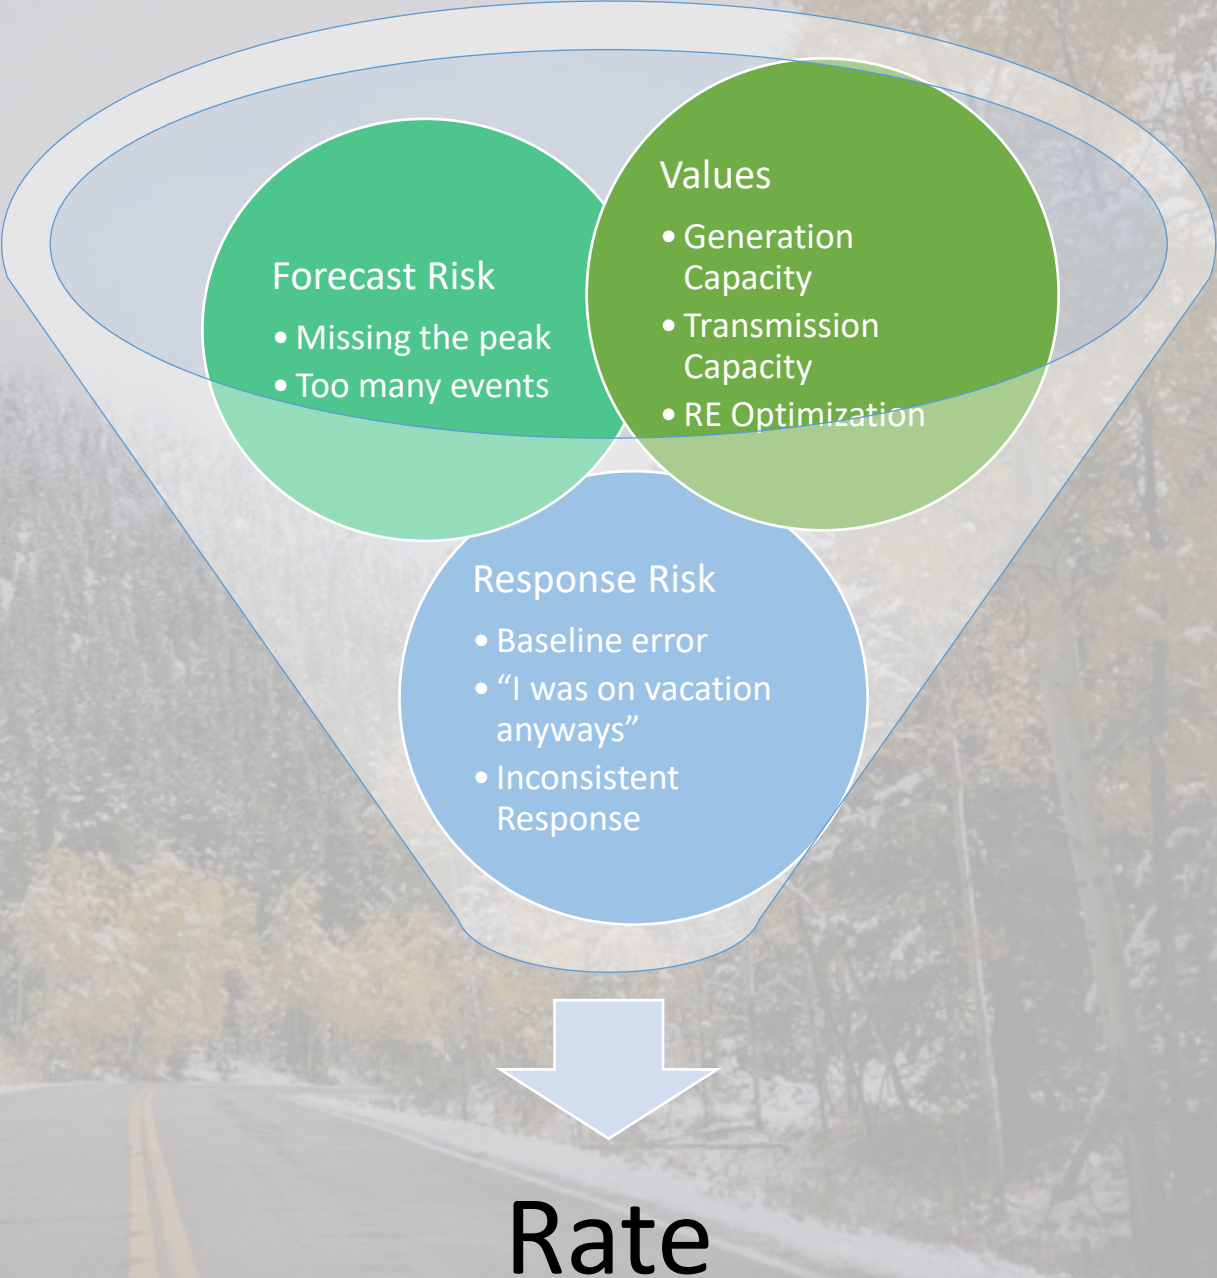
Forecast Risk

• Missing the peak
• Too many events

Values

• Generation Capacity
• Transmission Capacity
• RE Optimization

Response Risk

• Baseline error
• “I was on vacation anyways”
• Inconsistent Response

Rate